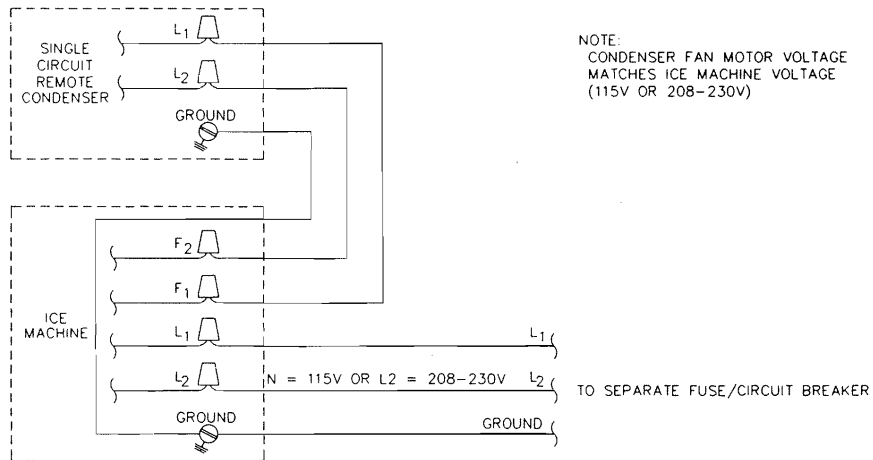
SINGLE CIRCUIT REMOTE CONDENSER

$L_1$

$L_2$

GROUND

NOTE:
CONDENSER FAN MOTOR VOLTAGE MATCHES ICE MACHINE VOLTAGE (115V OR 208-230V)

ICE MACHINE

$F_2$

$F_1$

$L_1$

$L_2$

GROUND

$L_1$

N = 115V OR L2 = 208-230V $L_2$

TO SEPARATE FUSE/CIRCUIT BREAKER

GROUND